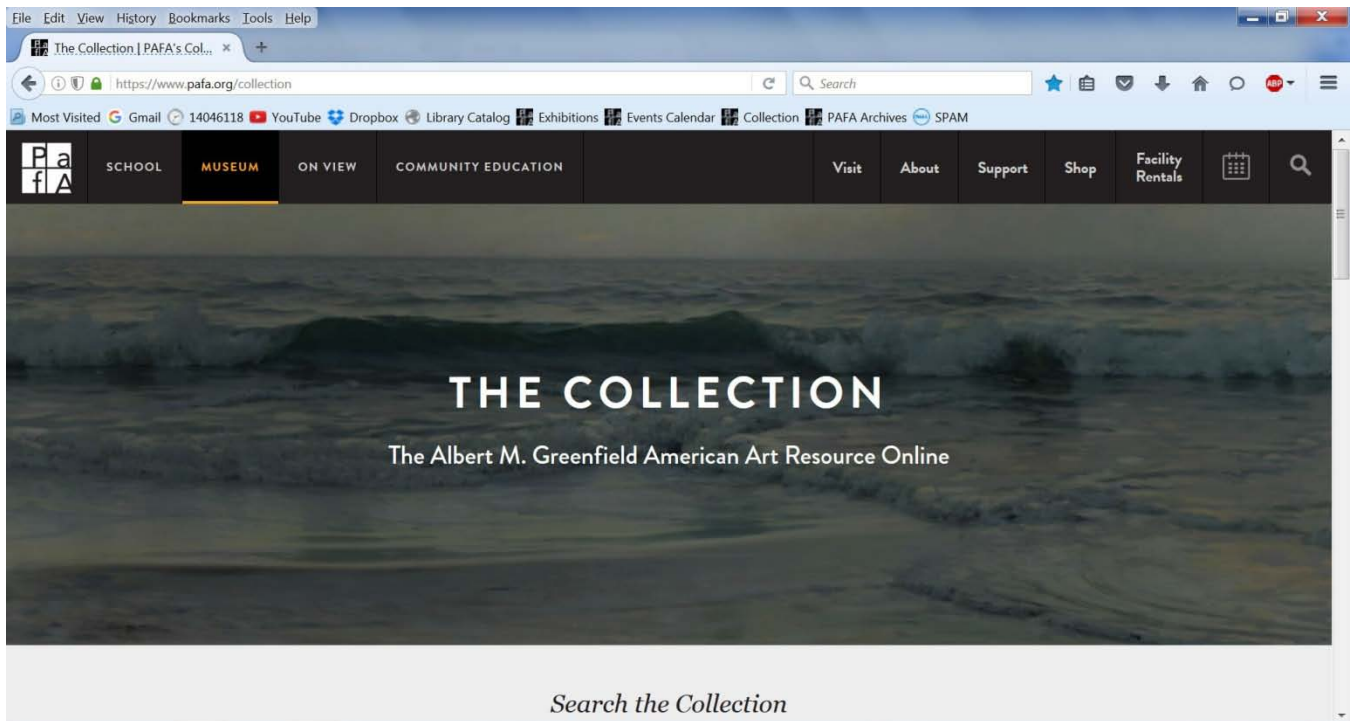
File Edit View History Bookmarks Tools Help

The Collection | PAFA's Col... × +

https://www.pafa.org/collection

Search

ABP

Most Visited Gmail 14046118 YouTube Dropbox Library Catalog Exhibitions Events Calendar Collection PAFA Archives SPAM

P a
f A

SCHOOL MUSEUM ON VIEW COMMUNITY EDUCATION

Visit About Support Shop Facility Rentals

THE COLLECTION

The Albert M. Greenfield American Art Resource Online

Search the Collection